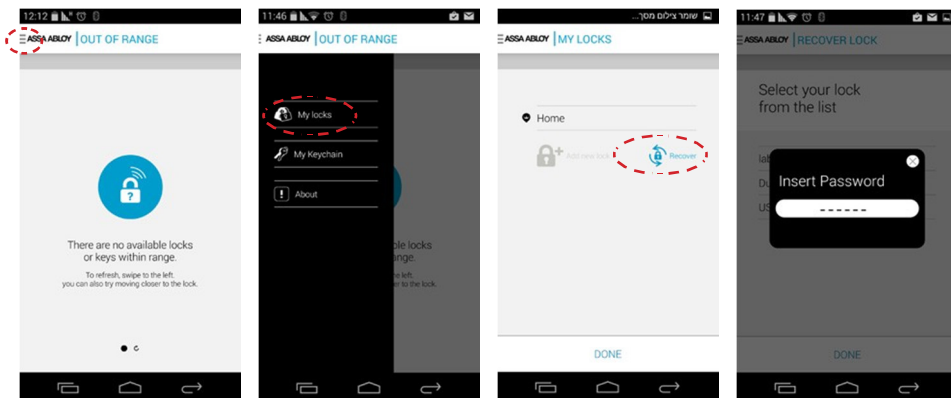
12:12

ASSA ABLOY | OUT OF RANGE

There are no available locks or keys within range.

To refresh, swipe to the left. you can also try moving closer to the lock.

11:46

ASSA ABLOY | OUT OF RANGE

My locks

My Keychain

About

able locks n range.

to the left. to the lock.

שומר צילום מסך...

ASSA ABLOY | MY LOCKS

Home

Add new lock

Recover

DONE

11:47

ASSA ABLOY | RECOVER LOCK

Select your lock from the list

lab

Du

US

Insert Password

------

DONE